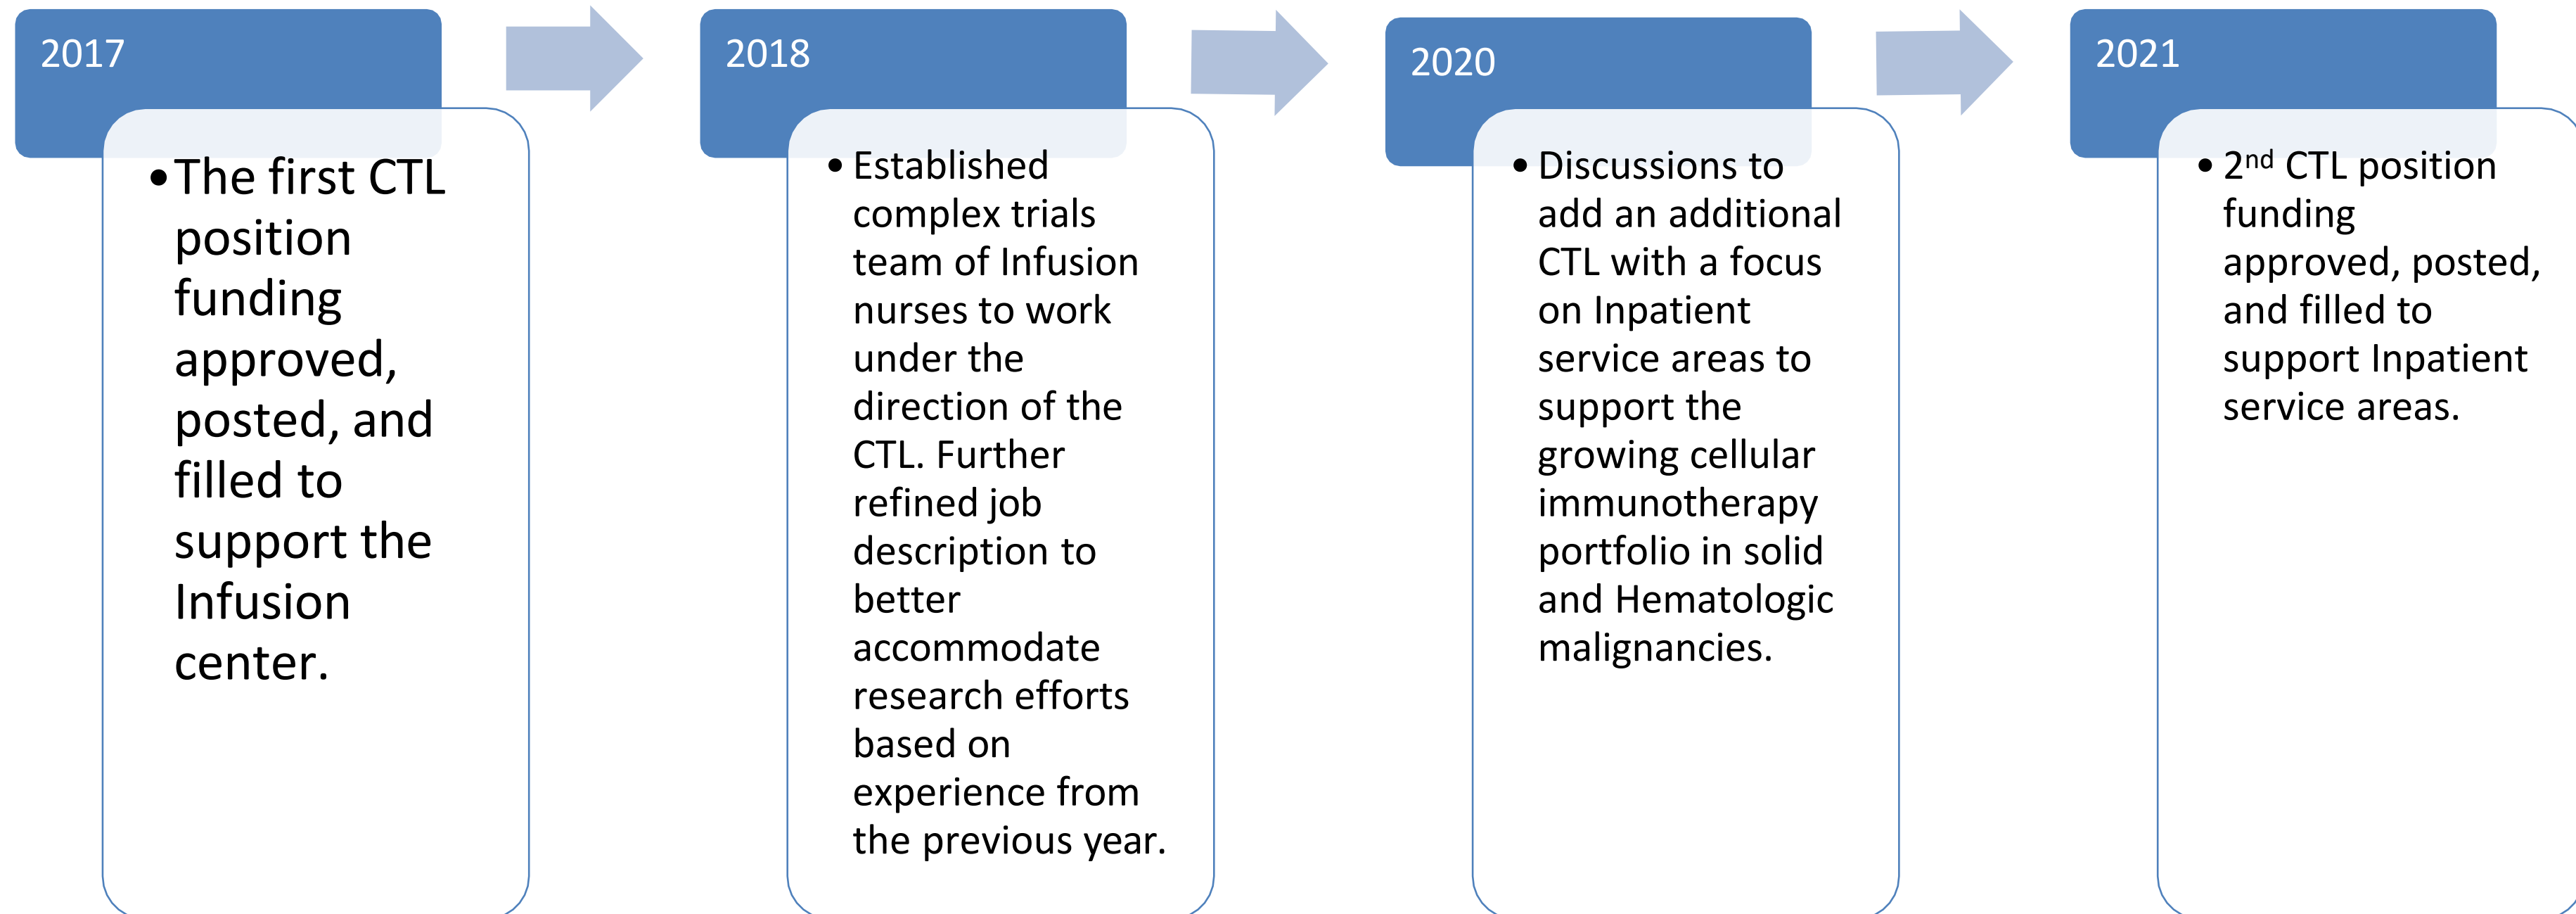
2017

• The first CTL position funding approved, posted, and filled to support the Infusion center.

2018

• Established complex trials team of Infusion nurses to work under the direction of the CTL. Further refined job description to better accommodate research efforts based on experience from the previous year.

2020

• Discussions to add an additional CTL with a focus on Inpatient service areas to support the growing cellular immunotherapy portfolio in solid and Hematologic malignancies.

2021

• 2$^{nd}$ CTL position funding approved, posted, and filled to support Inpatient service areas.